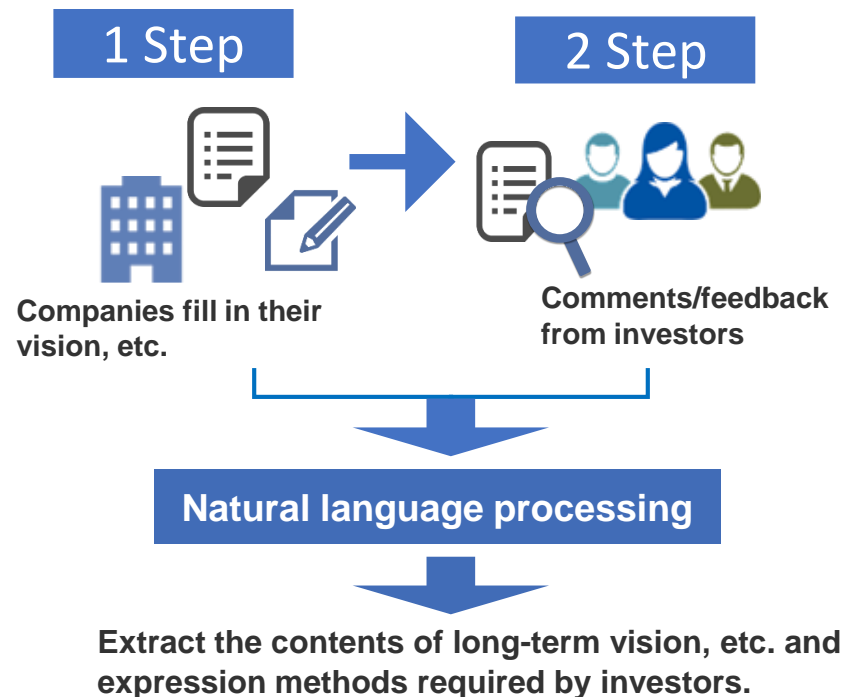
1 Step

2 Step

Companies fill in their vision, etc.

Comments/feedback from investors

Natural language processing

Extract the contents of long-term vision, etc. and expression methods required by investors.